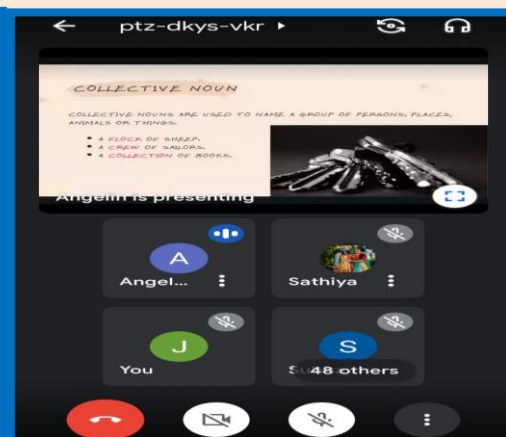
ptz-dkys-vkr ▸

COLLECTIVE NOUN

COLLECTIVE NOUNS ARE USED TO NAME A GROUP OF PERSONS, PLACES, ANIMALS OR THINGS.

• A FLOCK OF SHEEP.
• A CREW OF SAILORS.
• A COLLECTION OF BOOKS.

Angelin is presenting

A
Angel...

Sathiya

J
You

S
Su 48 others